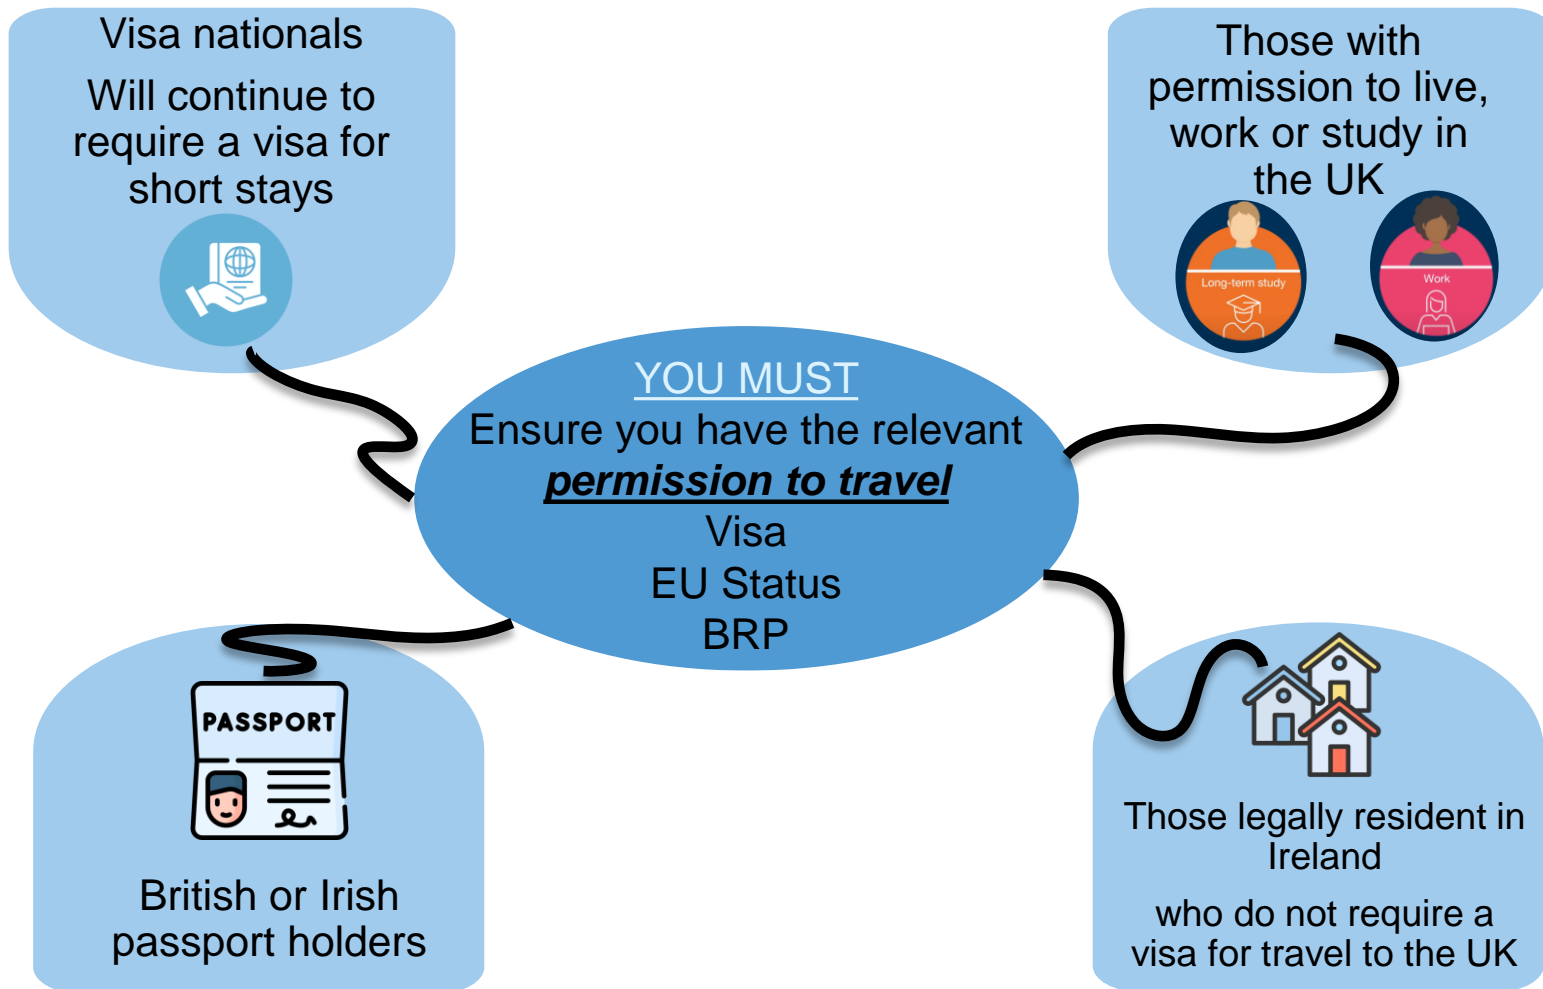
Visa nationals

Will continue to require a visa for short stays

Those with permission to live, work or study in the UK

Long-term study

Work

YOU MUST

Ensure you have the relevant ***permission to travel***

Visa

EU Status

BRP

PASSPORT

British or Irish passport holders

Those legally resident in Ireland

who do not require a visa for travel to the UK